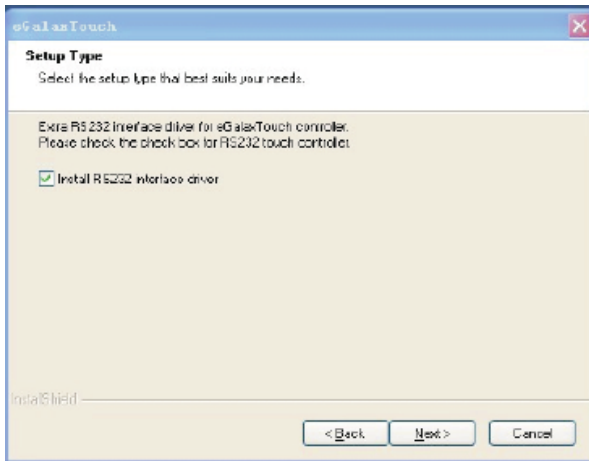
eGalaxTouch

Setup Type
Select the setup type that best suits your needs.

Extra RS232 interface driver for eGalaxTouch controller.
Please check the check box for RS232 touch controller.

Install RS232 interface driver

InstallShield

< Back
Next >
Cancel